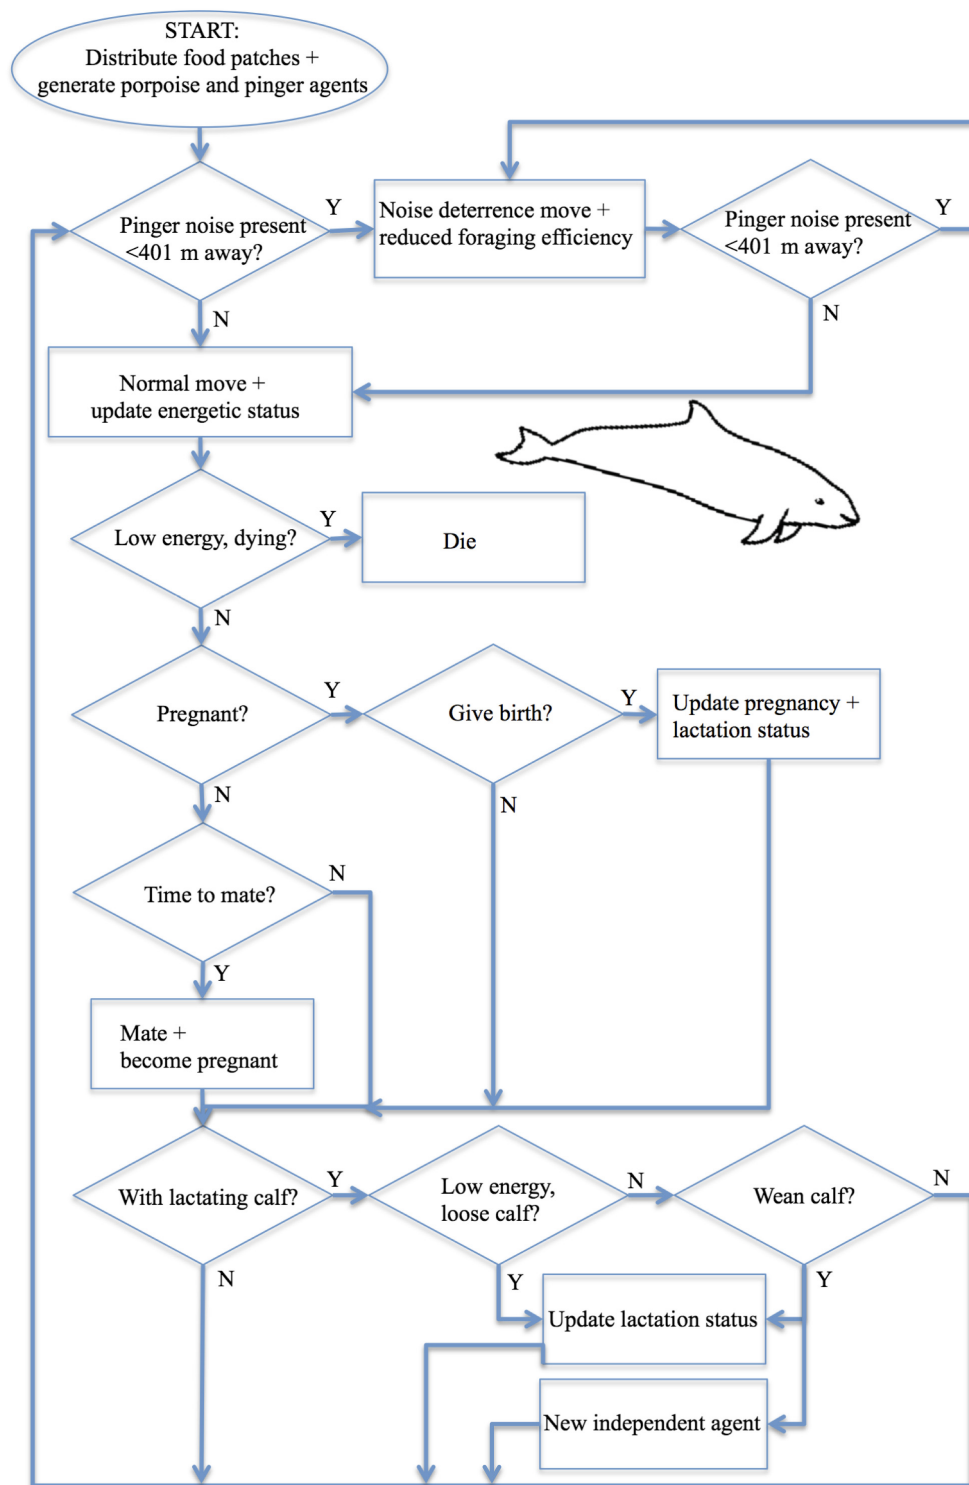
START:
Distribute food patches +
generate porpoise and pinger agents

Pinger noise present <401 m away?

Y

Noise deterrence move + reduced foraging efficiency

Pinger noise present <401 m away?

Y

N

N

Normal move +
update energetic status

Low energy, dying?

Y

Die

N

Pregnant?

Y

Give birth?

Y

Update pregnancy + lactation status

N

N

Time to mate?

N

Y

Mate +
become pregnant

With lactating calf?

Y

Low energy, loose calf?

N

Wean calf?

N

N

Y

Y

Update lactation status

New independent agent